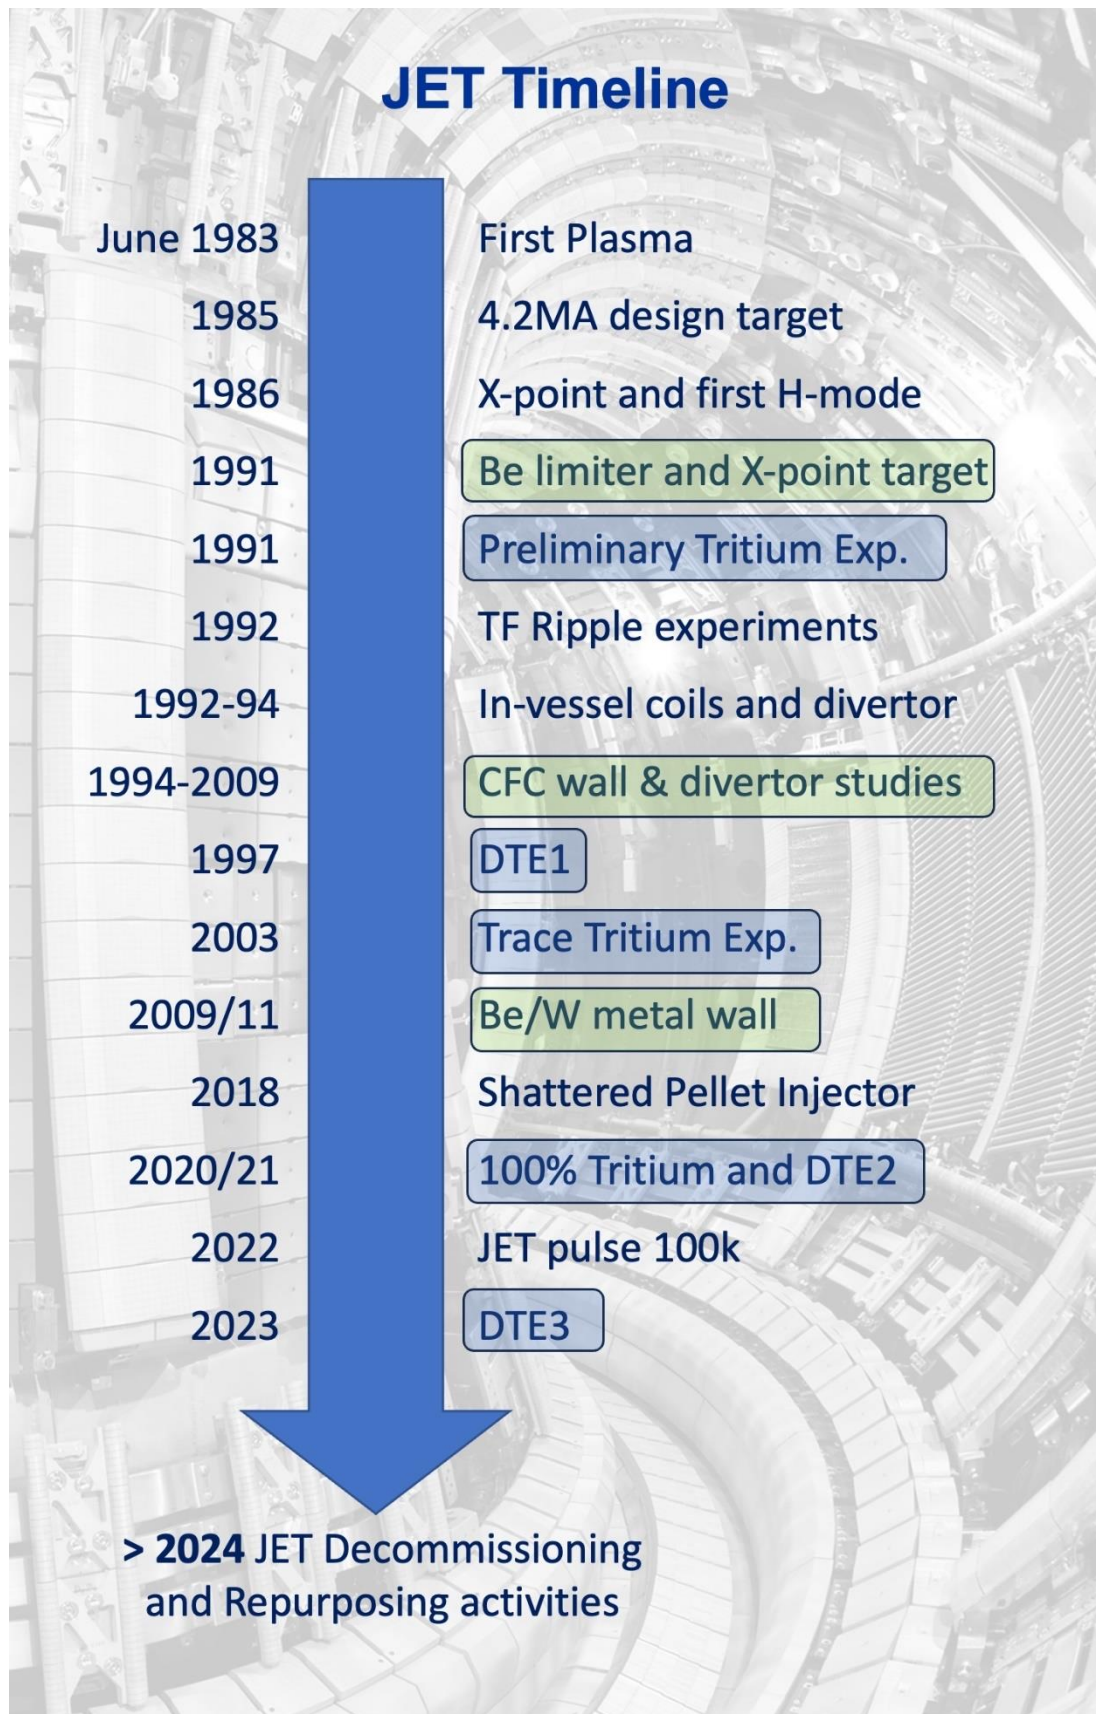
JET Timeline

June 1983 First Plasma
1985 4.2MA design target
1986 X-point and first H-mode
1991 Be limiter and X-point target
1991 Preliminary Tritium Exp.
1992 TF Ripple experiments
1992-94 In-vessel coils and divertor
1994-2009 CFC wall & divertor studies
1997 DTE1
2003 Trace Tritium Exp.
2009/11 Be/W metal wall
2018 Shattered Pellet Injector
2020/21 100% Tritium and DTE2
2022 JET pulse 100k
2023 DTE3

> 2024 JET Decommissioning and Repurposing activities